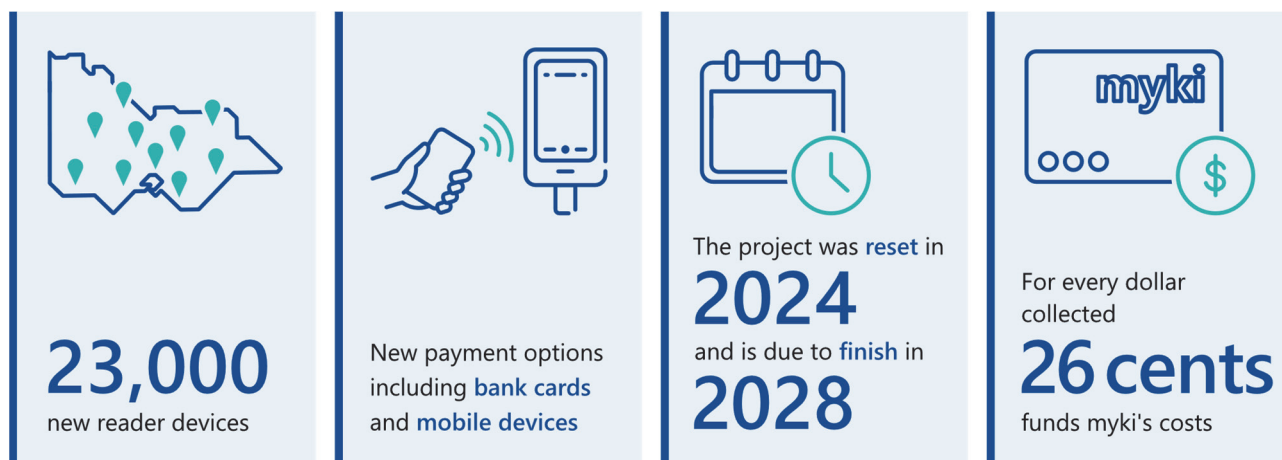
23,000
new reader devices

New payment options including bank cards and mobile devices

The project was reset in
2024
and is due to finish in
2028

myki

For every dollar collected
26 cents
funds myki's costs